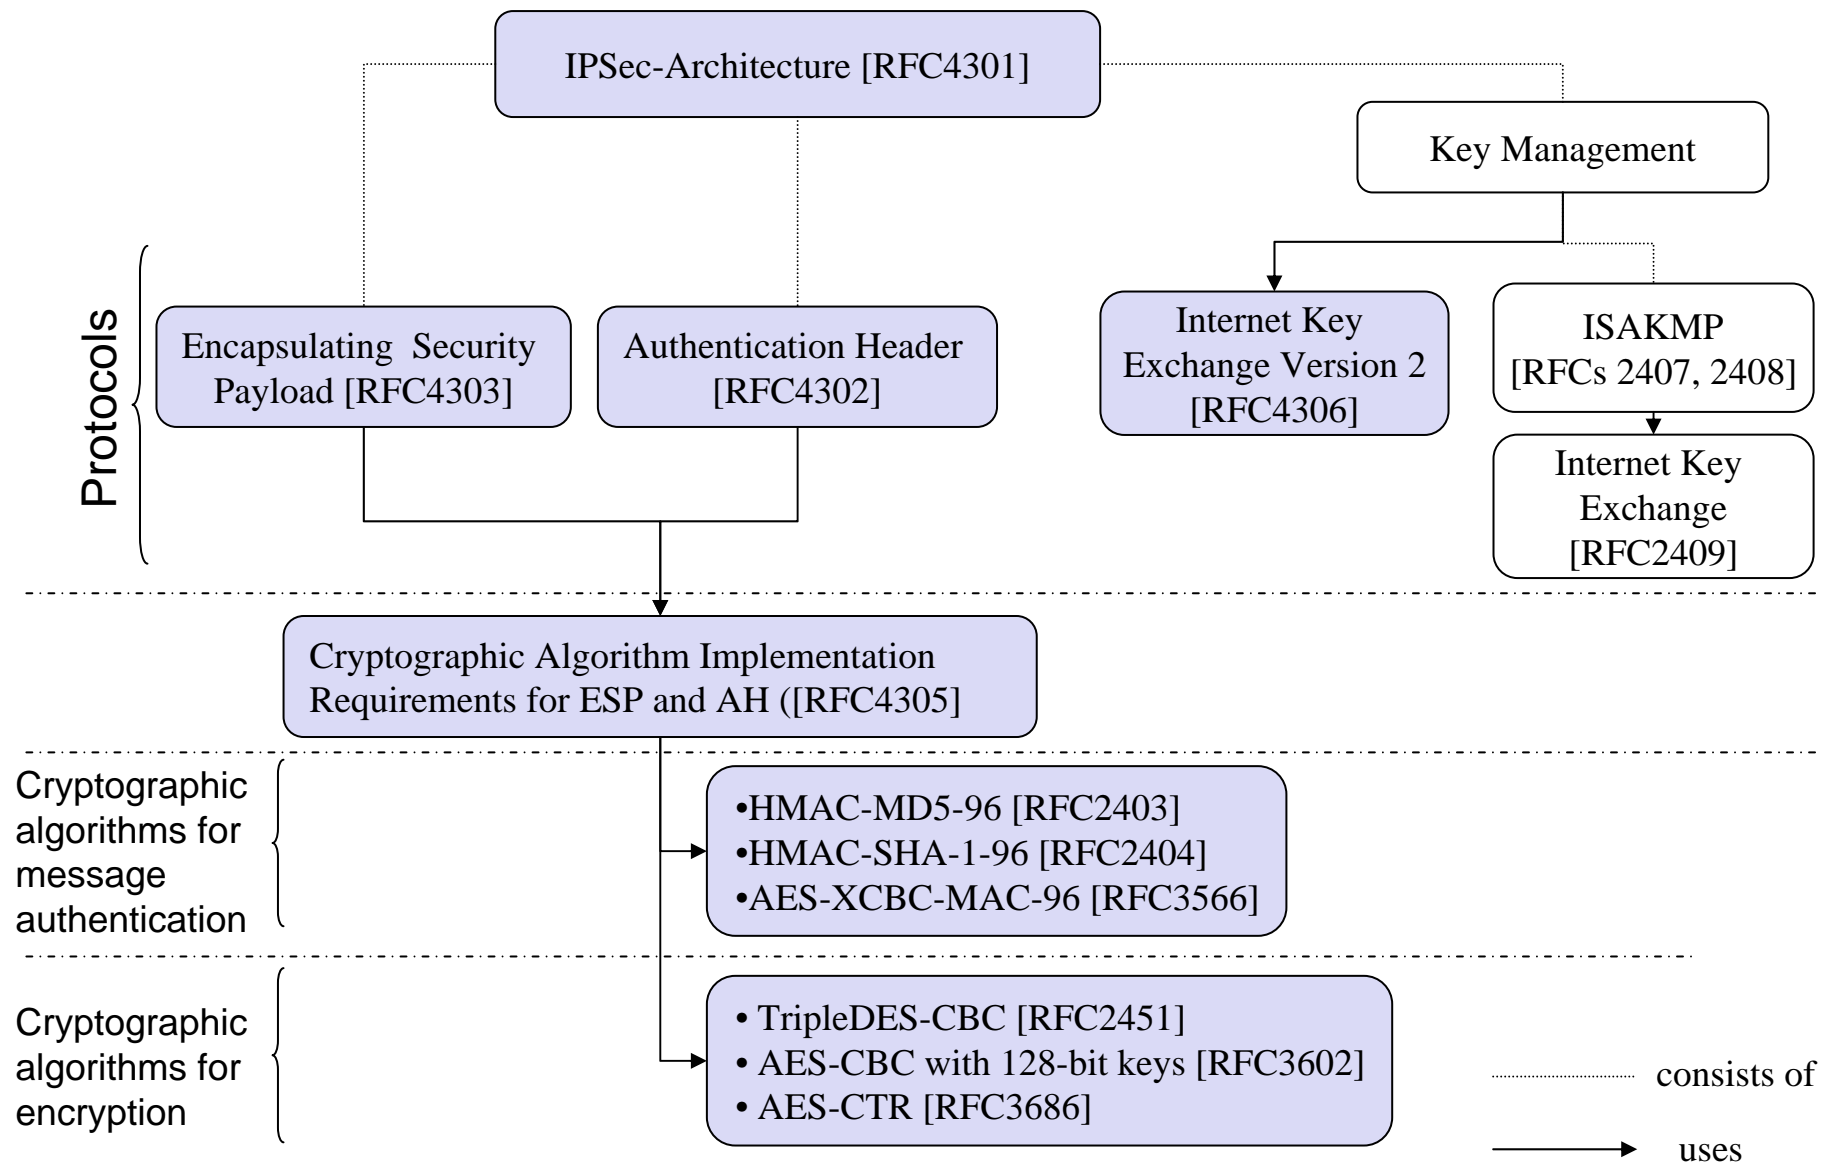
IPSec-Architecture [RFC4301]

Key Management

Protocols

Encapsulating Security Payload [RFC4303]

Authentication Header [RFC4302]

Internet Key Exchange Version 2 [RFC4306]

ISAKMP [RFCs 2407, 2408]

Internet Key Exchange [RFC2409]

Cryptographic Algorithm Implementation Requirements for ESP and AH ([RFC4305]

Cryptographic algorithms for message authentication

•HMAC-MD5-96 [RFC2403]
•HMAC-SHA-1-96 [RFC2404]
•AES-XCBC-MAC-96 [RFC3566]

Cryptographic algorithms for encryption

• TripleDES-CBC [RFC2451]
• AES-CBC with 128-bit keys [RFC3602]
• AES-CTR [RFC3686]

consists of

uses